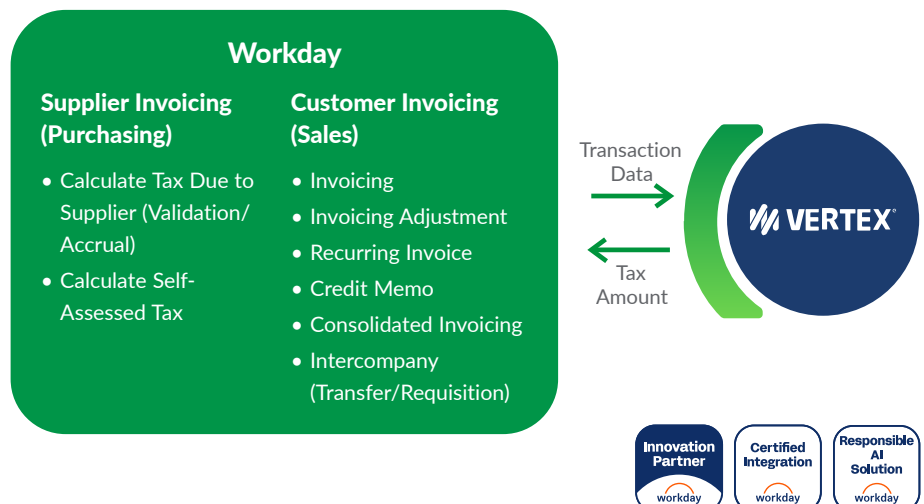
Workday

Supplier Invoicing (Purchasing)

- Calculate Tax Due to Supplier (Validation/ Accrual)
- Calculate Self-Assessed Tax

Customer Invoicing (Sales)

- Invoicing
- Invoicing Adjustment
- Recurring Invoice
- Credit Memo
- Consolidated Invoicing
- Intercompany (Transfer/Requisition)

Transaction Data

Tax Amount

VERTEX®

Innovation Partner
workday

Certified Integration
workday

Responsible AI Solution
workday